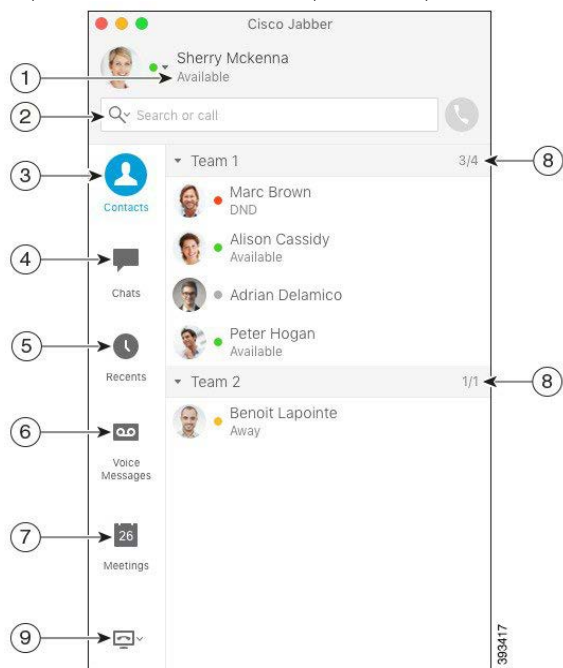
Cisco Jabber

Sherry Mckenna
Available

Search or call

Contacts

Chats

Recents

Voice Messages

26

Meetings

Team 1 3/4

Marc Brown
DND

Alison Cassidy
Available

Adrian Delamico

Peter Hogan
Available

Team 2 1/1

Benoit Lapointe
Away

1
2
3
4
5
6
7
8
8
9

393417